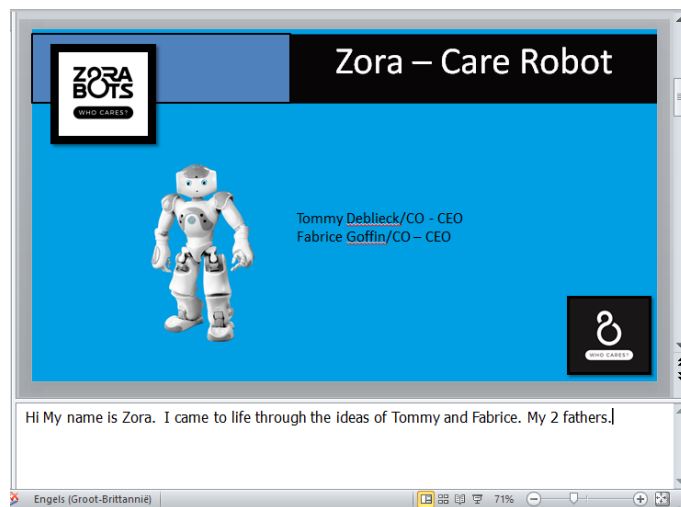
Zora – Care Robot

ZORA BOTS
WHO CARES?

Tommy Deblieck/CO - CEO
Fabrice Goffin/CO – CEO

WHO CARES?

Hi My name is Zora. I came to life through the ideas of Tommy and Fabrice. My 2 fathers.

Engels (Groot-Brittannië)

71%